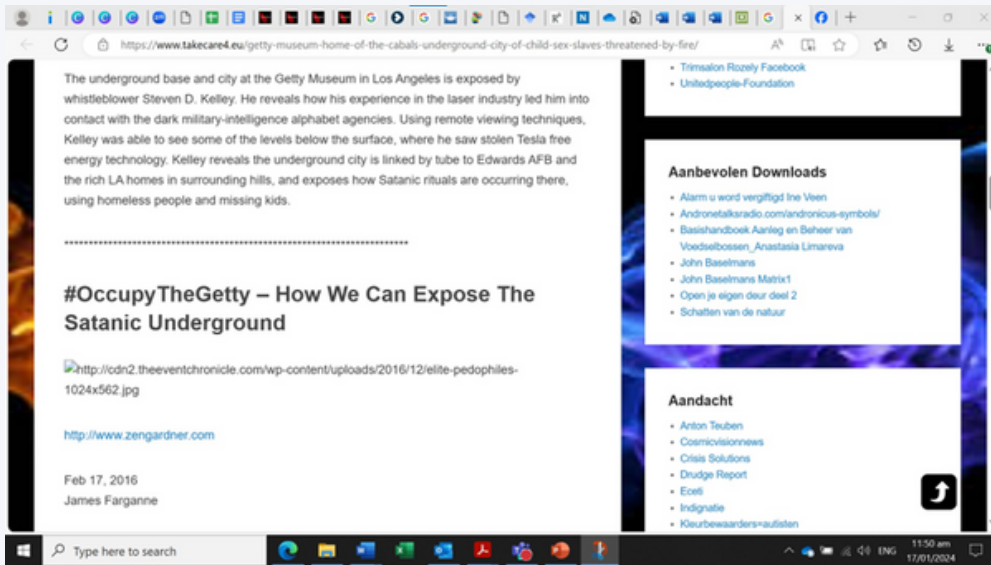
https://www.takecare4.eu/getty-museum-home-of-the-cabals-underground-city-of-child-sex-slaves-threatened-by-fire/

The underground base and city at the Getty Museum in Los Angeles is exposed by whistleblower Steven D. Kelley. He reveals how his experience in the laser industry led him into contact with the dark military-intelligence alphabet agencies. Using remote viewing techniques, Kelley was able to see some of the levels below the surface, where he saw stolen Tesla free energy technology. Kelley reveals the underground city is linked by tube to Edwards AFB and the rich LA homes in surrounding hills, and exposes how Satanic rituals are occurring there, using homeless people and missing kids.

**********************************************************************

#OccupyTheGetty – How We Can Expose The Satanic Underground

http://cdn2.theeventchronicle.com/wp-content/uploads/2016/12/elite-pedophiles-1024x562.jpg

http://www.zengardner.com

Feb 17, 2016
James Farganne

- Trimsalon Rozely Facebook
- Unitedpeople-Foundation

Aanbevolen Downloads

- Alarm u word vergiftigd Ine Veen
- Andronetalksradio.com/andronicus-symbols/
- Basishandboek Aanleg en Beheer van Voedselbossen_Anastasia Limareva
- John Baselmans
- John Baselmans Matrix1
- Open je eigen deur deel 2
- Schatten van de natuur

Aandacht

- Anton Teuben
- Cosmicvisionnews
- Crisis Solutions
- Drudge Report
- Eceti
- Indignatie
- Kleurbewaarders=autisten

Type here to search

ENG 11:50 am 17/01/2024